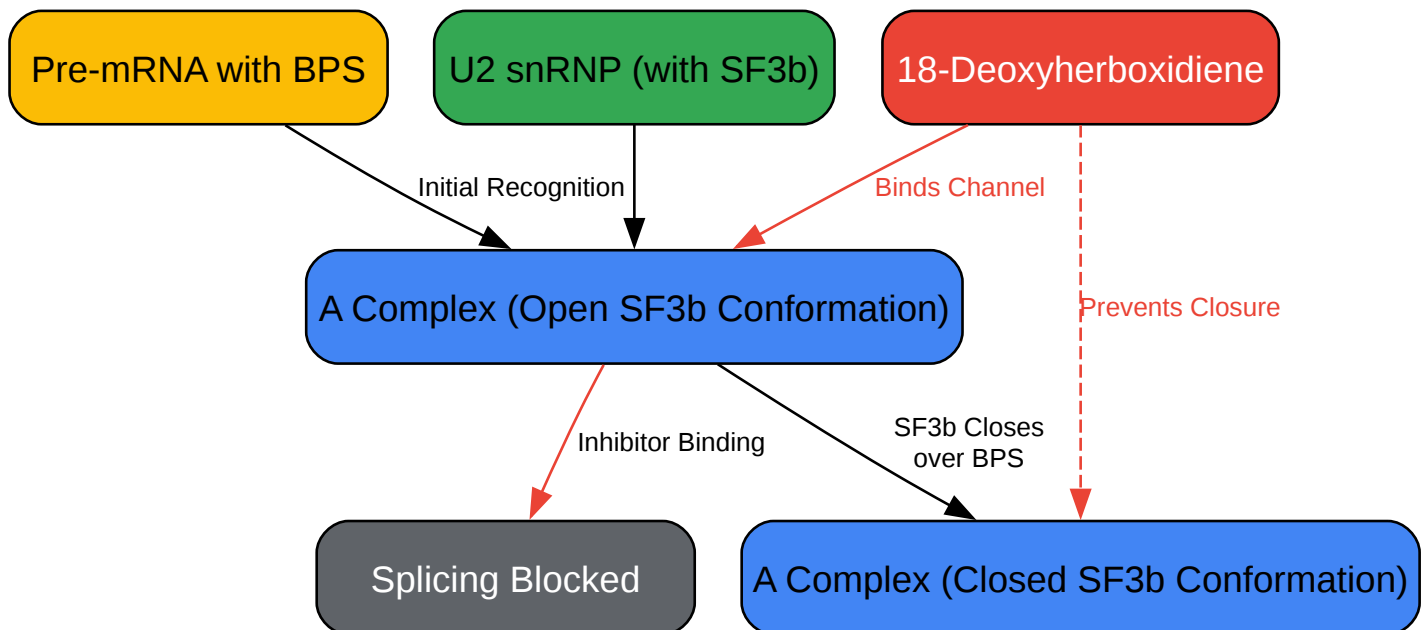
Pre-mRNA with BPS

U2 snRNP (with SF3b)

18-Deoxyherboxidiene

Initial Recognition

Binds Channel

A Complex (Open SF3b Conformation)

Prevents Closure

Inhibitor Binding

SF3b Closes over BPS

Splicing Blocked

A Complex (Closed SF3b Conformation)